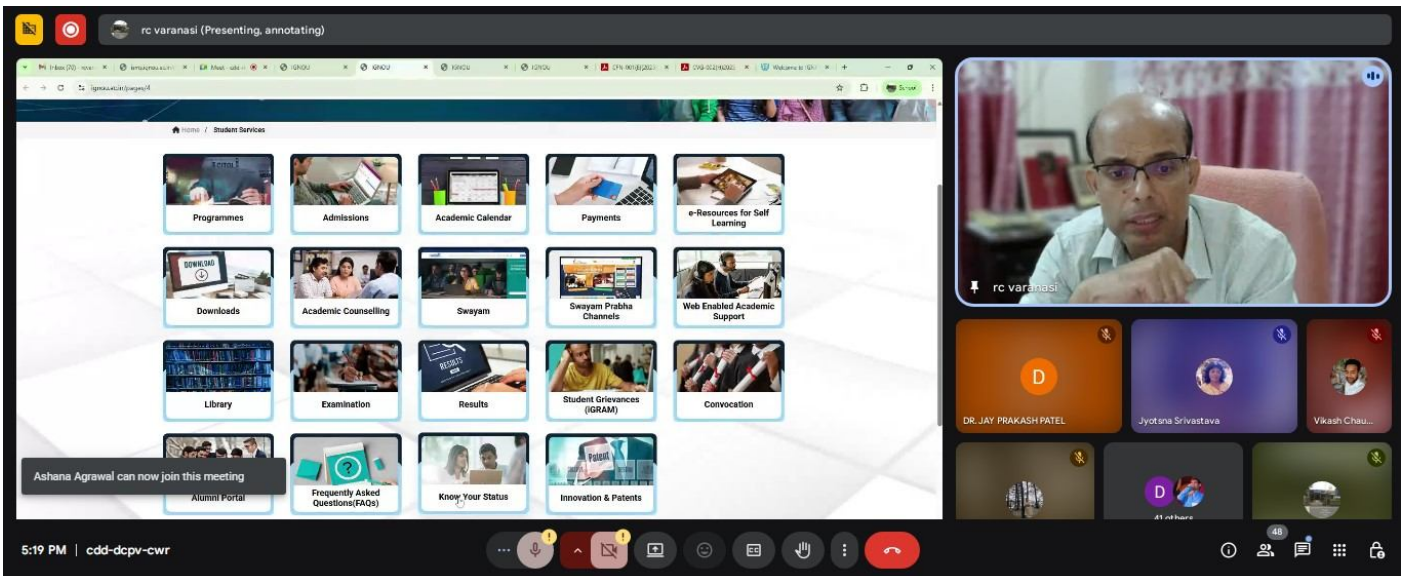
rc varanasi (Presenting, annotating)

Home / Student Services

Programmes
Admissions
Academic Calendar
Payments
e-Resources for Self Learning
Downloads
Academic Counselling
Swayam
Swayam Prabha Channels
Web Enabled Academic Support
Library
Examination
Results
Student Grievances (iGRAM)
Convocation
Alumni Portal
Frequently Asked Questions(FAQs)
Know Your Status
Innovation & Patents

Ashana Agrawal can now join this meeting

rc varanasi
D
DR. JAY PRAKASH PATEL
Jyotsna Srivastava
Vikash Chau...
D
41 others

5:19 PM | cdd-dcpv-cwr
48